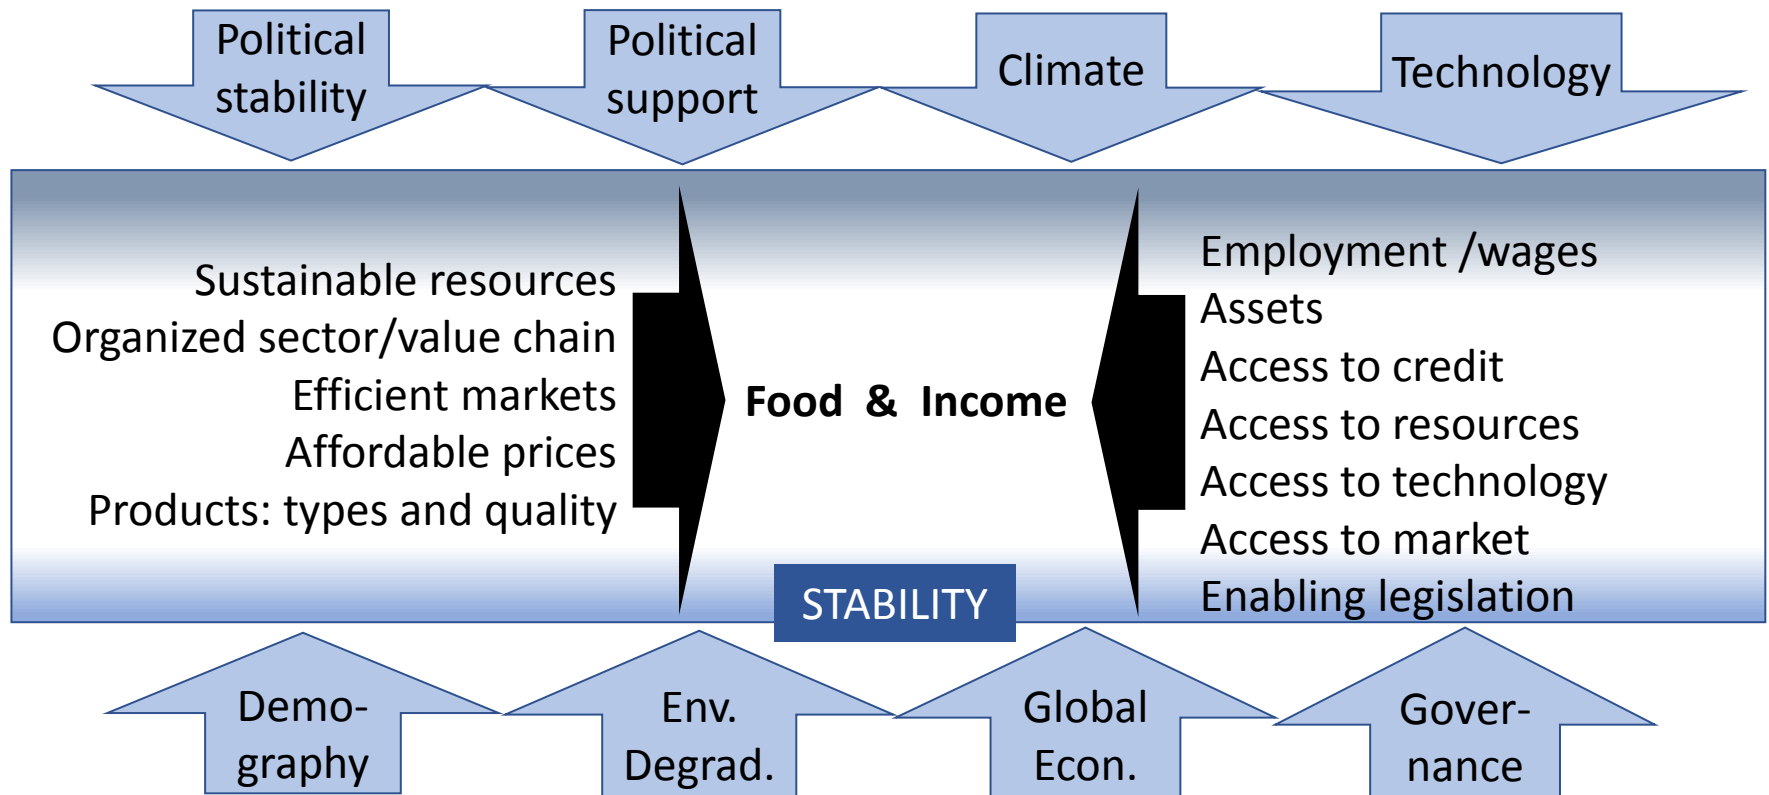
Political stability

Political support

Climate

Technology

Sustainable resources
Organized sector/value chain
Efficient markets
Affordable prices
Products: types and quality

**Food & Income**

Employment /wages
Assets
Access to credit
Access to resources
Access to technology
Access to market
Enabling legislation

STABILITY

Demography

Env. Degrad.

Global Econ.

Governance